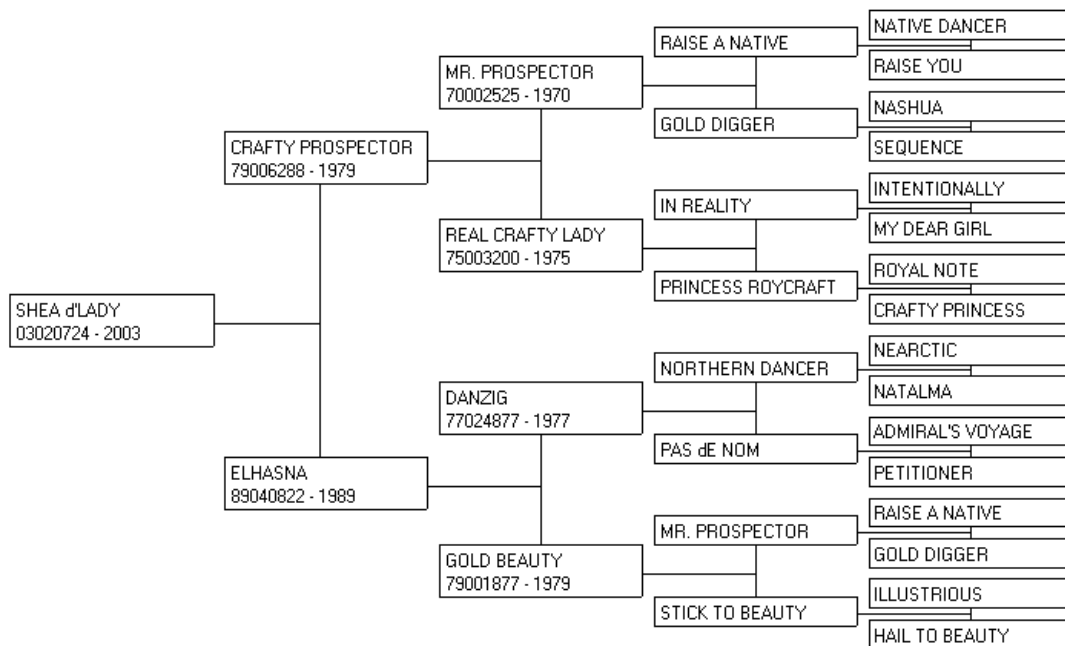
SHEA d'LADY
03020724 - 2003

CRAFTY PROSPECTOR
79006288 - 1979

ELHASNA
89040822 - 1989

MR. PROSPECTOR
70002525 - 1970

REAL CRAFTY LADY
75003200 - 1975

DANZIG
77024877 - 1977

GOLD BEAUTY
79001877 - 1979

RAISE A NATIVE

GOLD DIGGER

IN REALITY

PRINCESS ROYCRAFT

NORTHERN DANCER

PAS dE NOM

MR. PROSPECTOR

STICK TO BEAUTY

NATIVE DANCER

RAISE YOU

NASHUA

SEQUENCE

INTENTIONALLY

MY DEAR GIRL

ROYAL NOTE

CRAFTY PRINCESS

NEARCTIC

NATALMA

ADMIRAL'S VOYAGE

PETITIONER

RAISE A NATIVE

GOLD DIGGER

ILLUSTRIOUS

HAIL TO BEAUTY